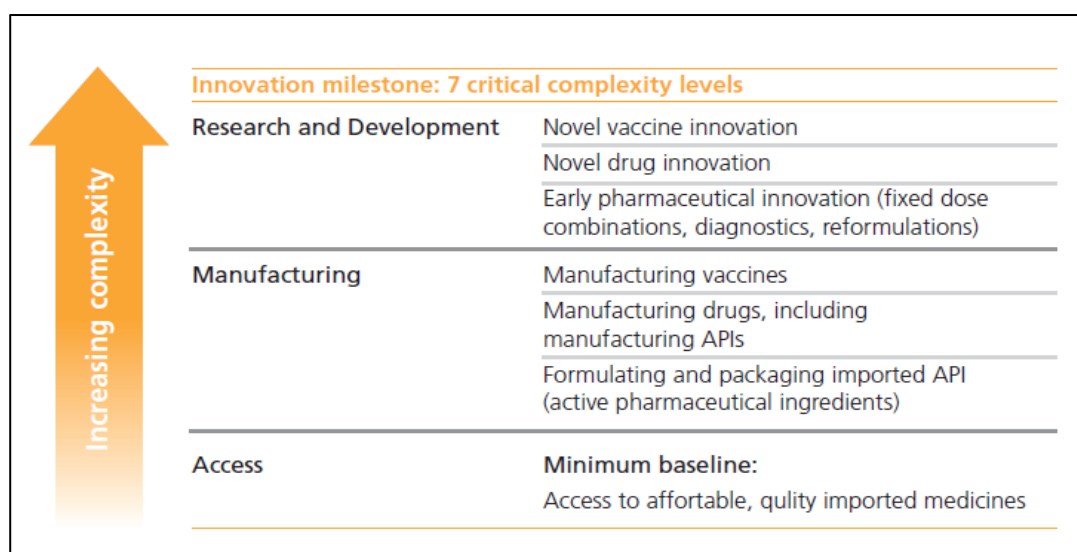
Increasing complexity

Innovation milestone: 7 critical complexity levels

| | |
|---|---|
| Research and Development | Novel vaccine innovation |
| | Novel drug innovation |
| | Early pharmaceutical innovation (fixed dose combinations, diagnostics, reformulations) |
| Manufacturing | Manufacturing vaccines |
| | Manufacturing drugs, including manufacturing APIs |
| | Formulating and packaging imported API (active pharmaceutical ingredients) |
| Access | **Minimum baseline:** Access to affortable, qulity imported medicines |